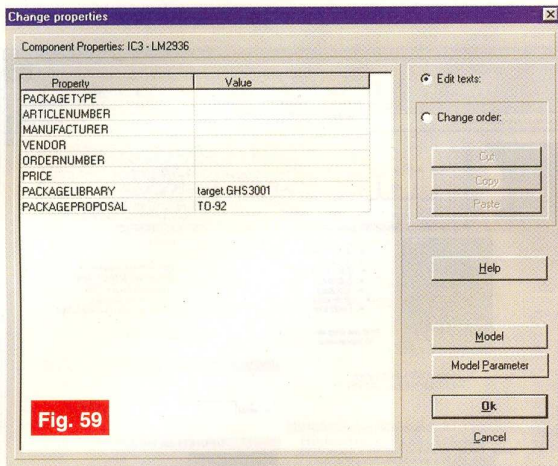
Change properties

Component Properties: IC3 - LM2936

| Property | Value |
|---|---|
| PACKAGETYPE | |
| ARTICLENUMBER | |
| MANUFACTURER | |
| VENDOR | |
| ORDERNUMBER | |
| PRICE | |
| PACKAGELIBRARY | target.GHS3001 |
| PACKAGEPROPOSAL | TO-92 |

Edit texts:

Change order:

Cut

Copy

Paste

Help

Model

Model Parameter

Ok

Cancel

Fig. 59